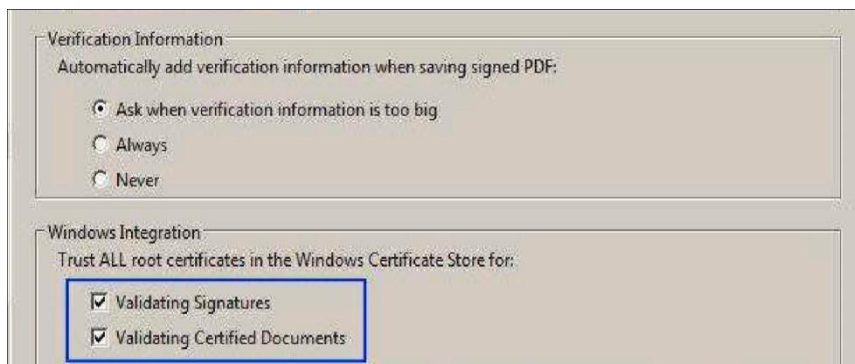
Verification Information

Automatically add verification information when saving signed PDF:

Ask when verification information is too big

Always

Never

Windows Integration

Trust ALL root certificates in the Windows Certificate Store for:

Validating Signatures

Validating Certified Documents